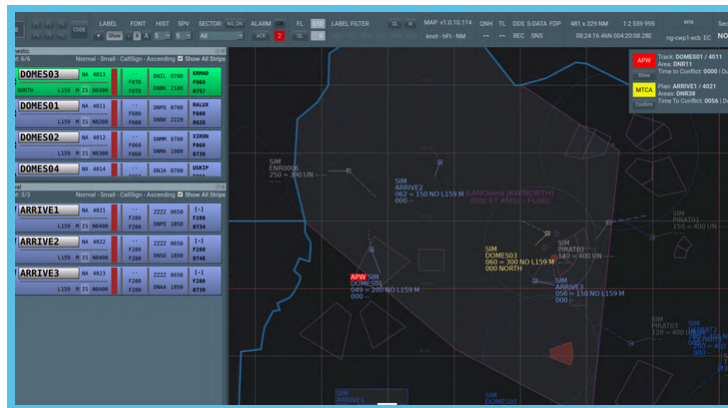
CODE LABEL FONT HIST SPV SECTOR: ALARM FL LABEL FILTER MAP: v1.0.10.114 QNH TL DDS S-DATA FDP 481 x 329 NM 1:2 599 995 eris
Show A 5 5 All ACK 2 knot - hPI - NM REC SNS 08:24:16.46N 004:29:08.28E ng-cwp1-ecb EC NO

mestic
: 6/6 Normal - Small - CallSign - Ascending Show All Strips

DOMES03 NA 4013 F070 F070 DNIL 0700 DNMK 2100 ERMAD F060 0757
NORTH L159 M IS

DOMES01 NA 4011 F080 F080 DNPO 0700 DNKK 2220 RALUX F080 0826
L159 M IS 00300

DOMES02 NA 4012 F080 F080 DNMM 0700 DNMA 1900 XIRON F080 0738
L159 M IS 00300

DOMES04 NA 4014 DNJA 0700 USKIP

al
: 3/3 Normal - Small - CallSign - Ascending Show All Strips

ARRIVE1 NA 4021 F200 F200 ZZZZ 0650 DNPO 1850 [-] F200 0734
L159 M IS 00400

ARRIVE2 NA 4022 F200 F200 ZZZZ 0650 DNSO 1850 [-] F200 0746
L159 M IS 00400

ARRIVE3 NA 4023 F200 F200 ZZZZ 0650 DNAA 1850 [-] F200 0739
L159 M IS 00400

APW Track: DOMES01 / 4011 Area: DNR11 Time to Conflict: 0000
Show

MTCA Plan: ARRIVE1 / 4021 Area: DNR38 Time To Conflict: 0056
Confirm

SIM ENR0006 250 = 300 UN

SIM ARRIVE2 062 = 150 NO L159 M 000

KANO(test) (KANONORTH) 2500 FT AMSL - FL060

SIM DOMES03 060 = 300 NO L159 M 000 NORTH

SIM PIRAT02 140 = 400 UN

APW SIM DOMES01 049 = 200 NO L159 M 000

SIM ARRIVE3 056 = 150 NO L159 M 000

SIM PIRAT01 150 = 400 UN

SIM PIRAT03 120 = 400 UN

SIM ARRIVE1

SIM DOMES05